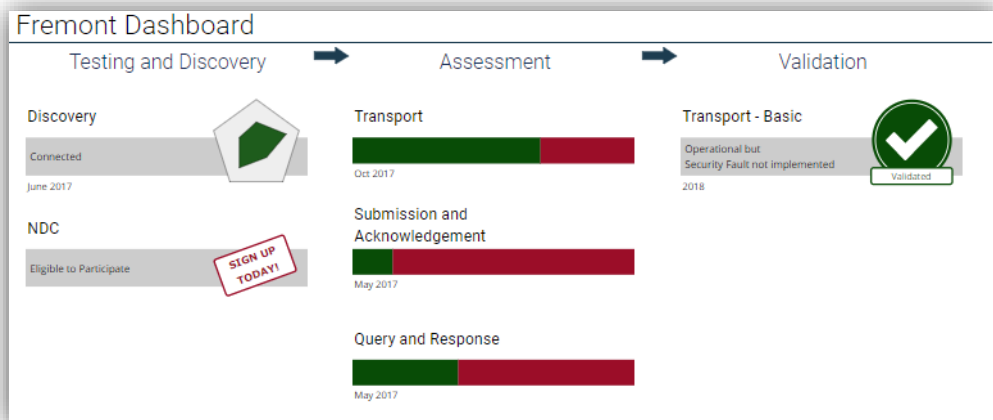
Fremont Dashboard

Testing and Discovery

Discovery

Connected

June 2017

NDC

Eligible to Participate

SIGN UP TODAY!

Assessment

Transport

Oct 2017

Submission and Acknowledgement

May 2017

Query and Response

May 2017

Validation

Transport - Basic

Operational but
Security Fault not implemented

2018

Validated